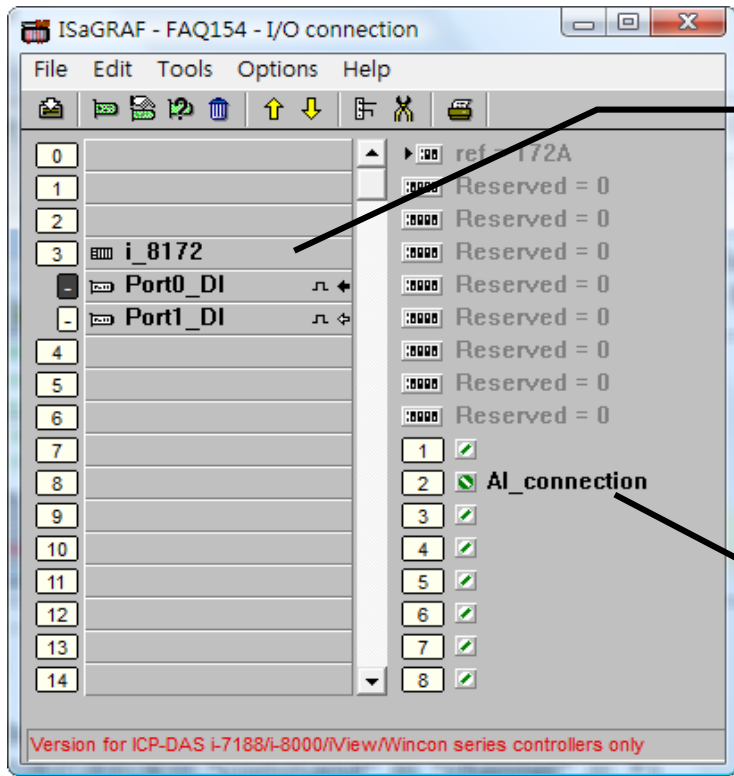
ISaGRAF - FAQ154 - I/O connection

File Edit Tools Options Help

0
1
2
3 i_8172
- Port0_DI
- Port1_DI
4
5
6
7
8
9
10
11
12
13
14

ref = 172A
Reserved = 0
Reserved = 0
Reserved = 0
Reserved = 0
Reserved = 0
Reserved = 0
Reserved = 0
Reserved = 0
1
2 AI_connection
3
4
5
6
7
8

Version for ICP-DAS i-7188/i-8000/iView/Wincon series controllers only